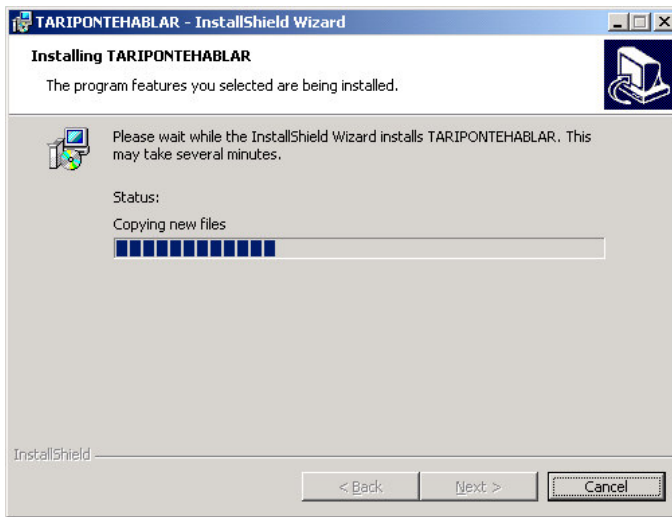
TARIPONTEHABLAR - InstallShield Wizard

Installing TARIPONTEHABLAR

The program features you selected are being installed.

Please wait while the InstallShield Wizard installs TARIPONTEHABLAR. This may take several minutes.

Status:

Copying new files

InstallShield

< Back

Next >

Cancel